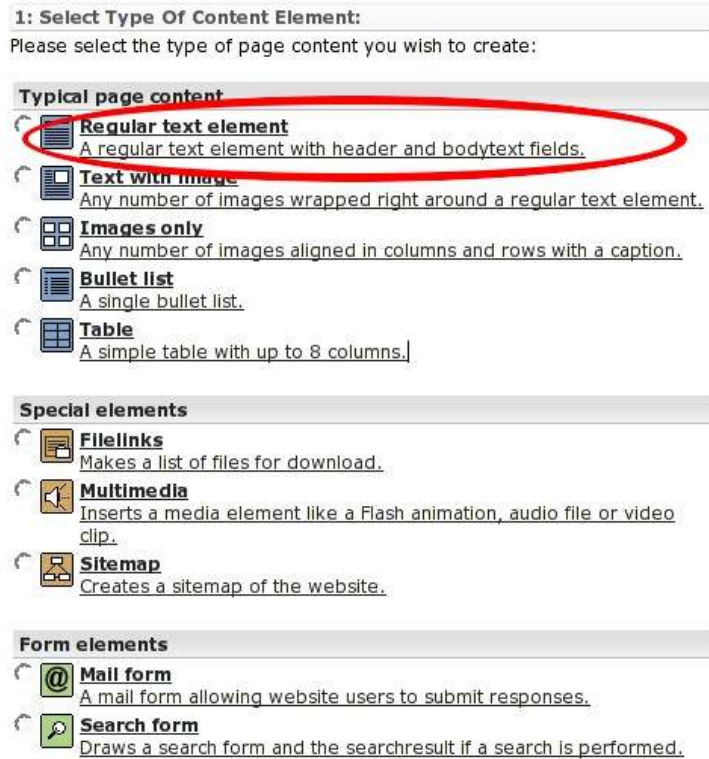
1: Select Type Of Content Element:

Please select the type of page content you wish to create:

Typical page content

Regular text element
A regular text element with header and bodytext fields.

Text with image
Any number of images wrapped right around a regular text element.

Images only
Any number of images aligned in columns and rows with a caption.

Bullet list
A single bullet list.

Table
A simple table with up to 8 columns.

Special elements

Filelinks
Makes a list of files for download.

Multimedia
Inserts a media element like a Flash animation, audio file or video clip.

Sitemap
Creates a sitemap of the website.

Form elements

Mail form
A mail form allowing website users to submit responses.

Search form
Draws a search form and the searchresult if a search is performed.